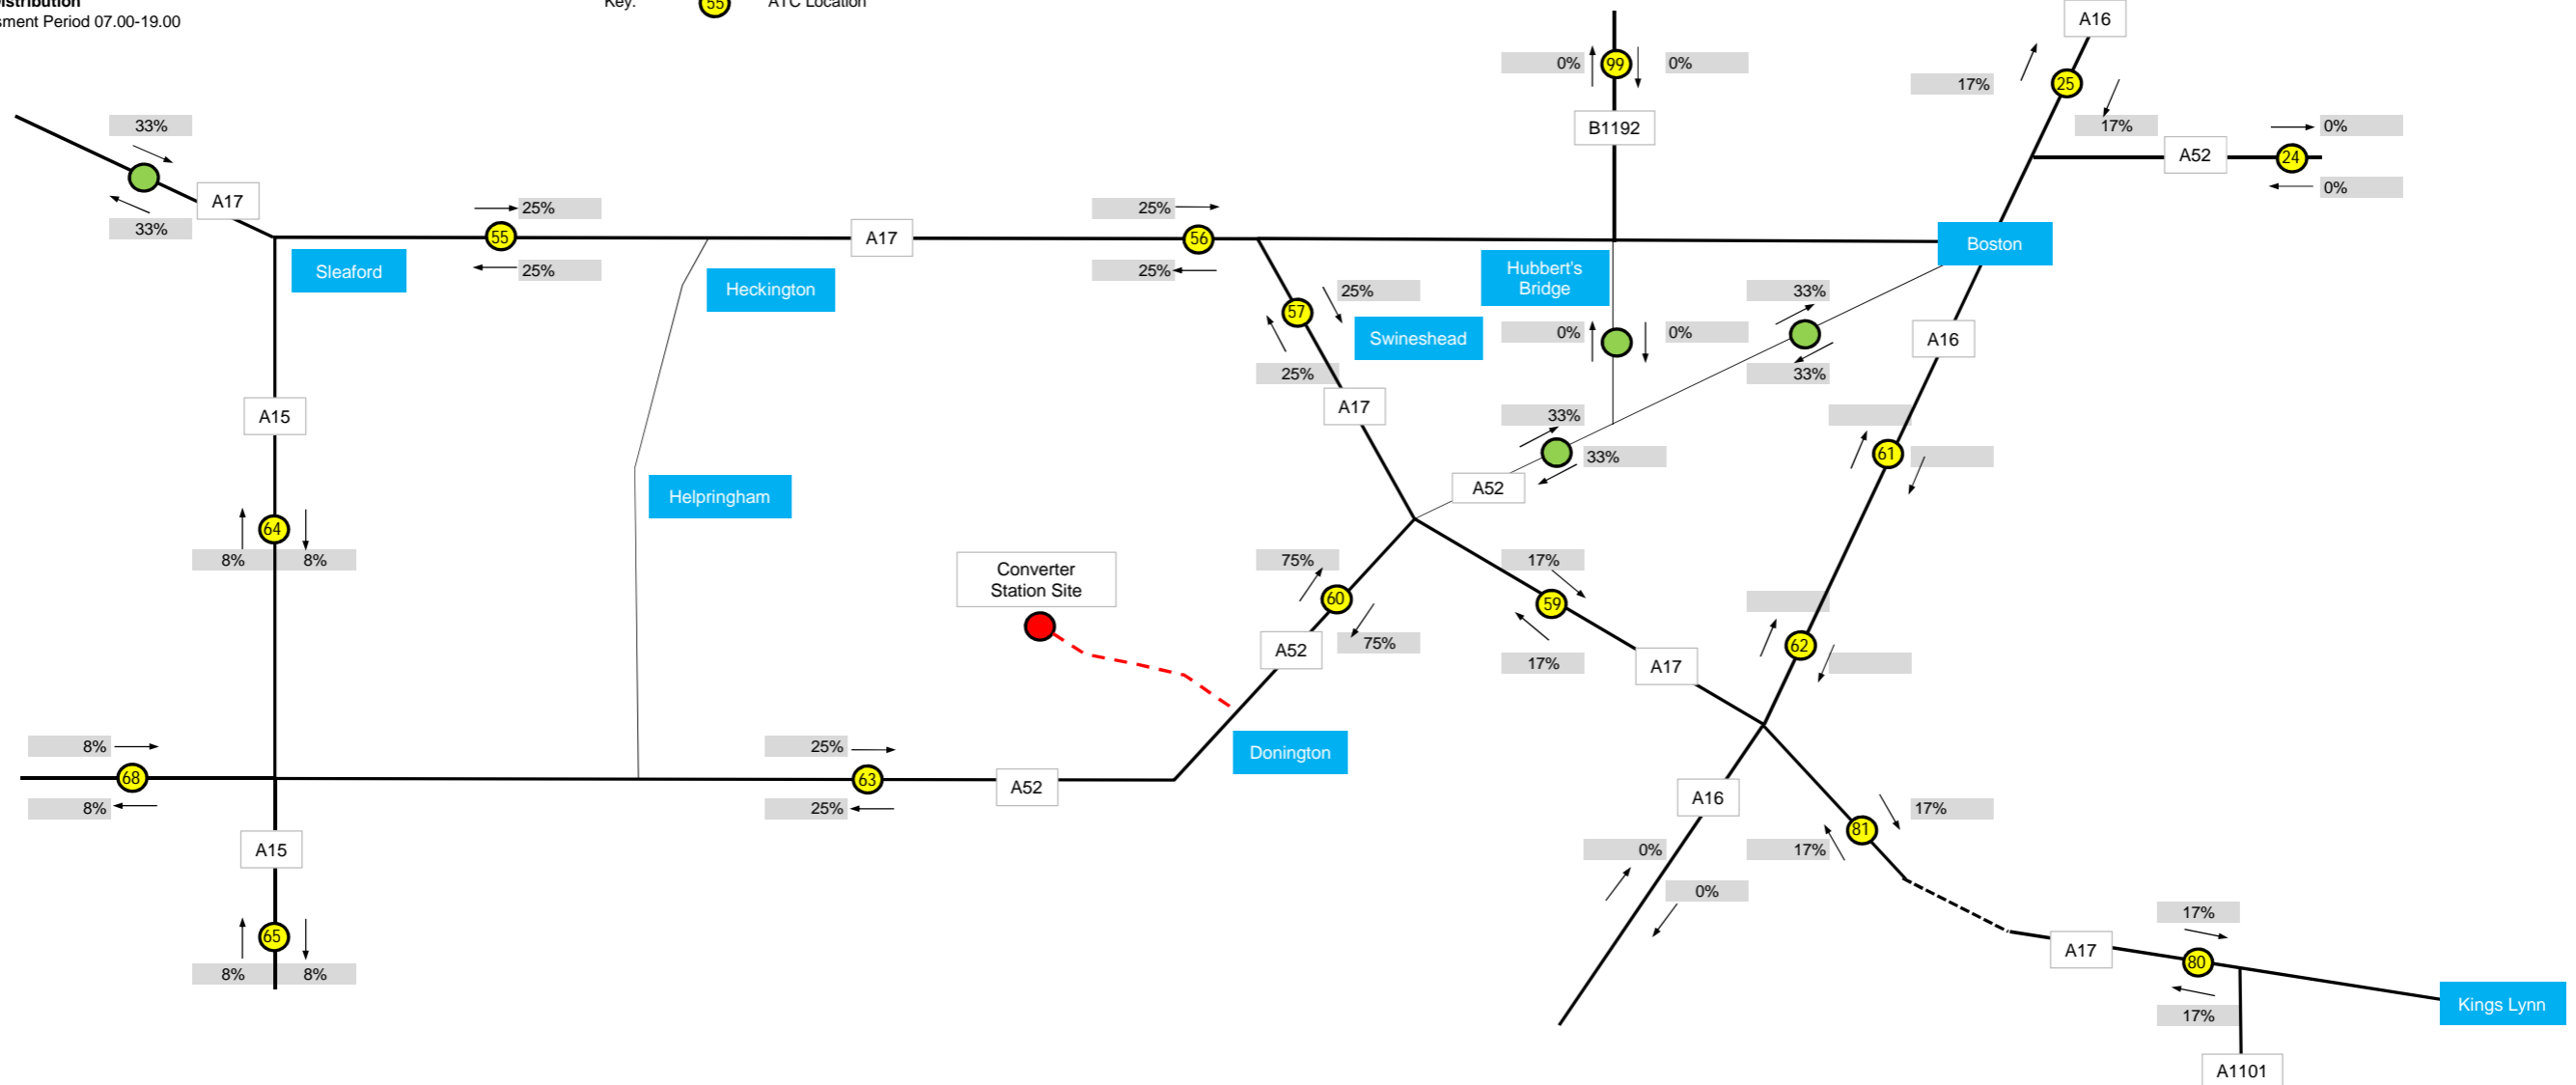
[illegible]istribution
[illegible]sment Period 07.00-19.00

Key: 55 ATC Location

0% 99 0%
B1192
A16
17% 25
17%
A52 24 0%
0%
33%
A17
33%
25% 55
25%
Sleaford
A17
Heckington
25% 56
25%
Hubbert's Bridge
Boston
25%
57
Swineshead
25%
0% 0%
33%
33%
A16
A17
33%
33%
A52
61
A15
Helpringham
64
8% 8%
Converter Station Site
75%
60
75%
A52
17%
59
17%
A17
62
Donington
8% 68
8%
25% 63
25%
A52
A15
A16
17%
81
17%
0%
0%
17%
A17
80
17%
Kings Lynn
65
8% 8%
A1101